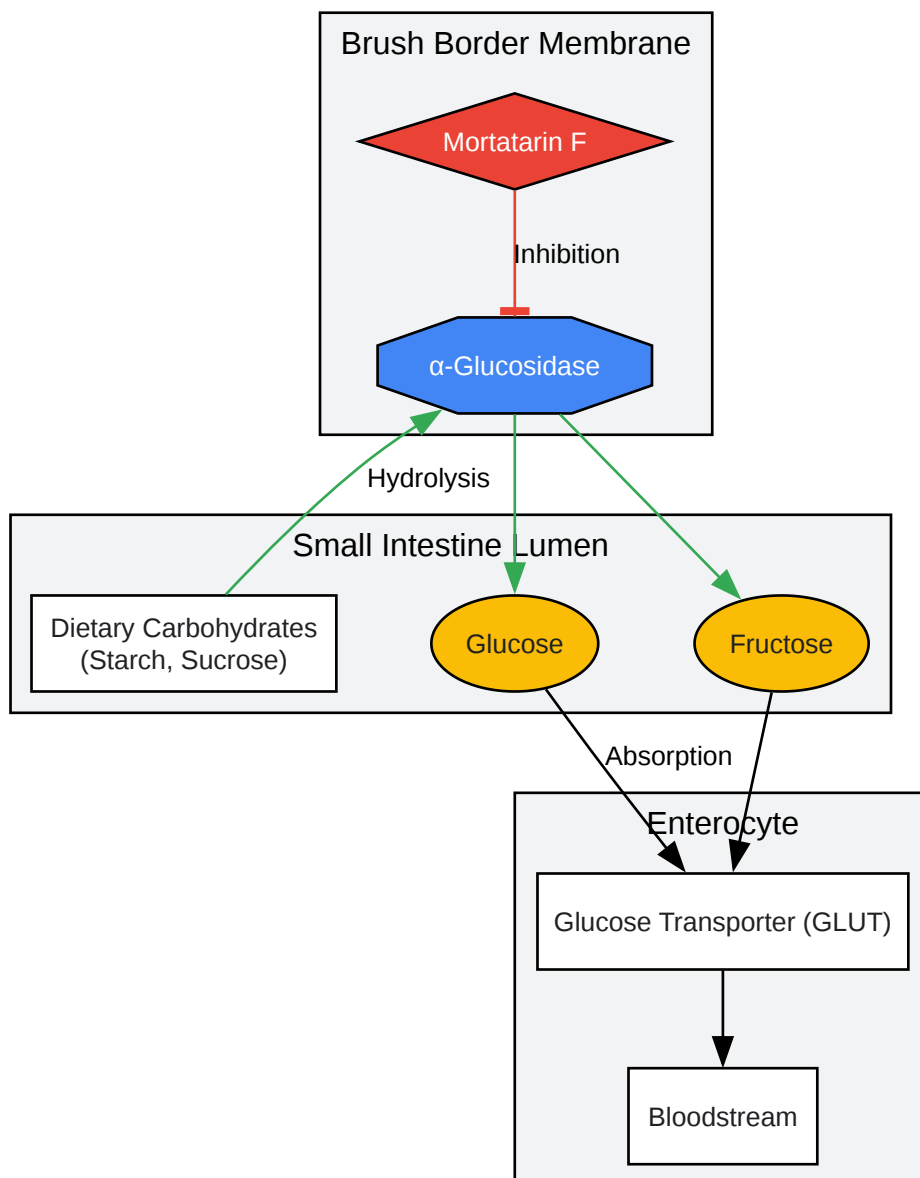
Brush Border Membrane

Mortatarin F

Inhibition

α-Glucosidase

Hydrolysis

Small Intestine Lumen

Dietary Carbohydrates (Starch, Sucrose)

Glucose

Fructose

Absorption

Enterocyte

Glucose Transporter (GLUT)

Bloodstream